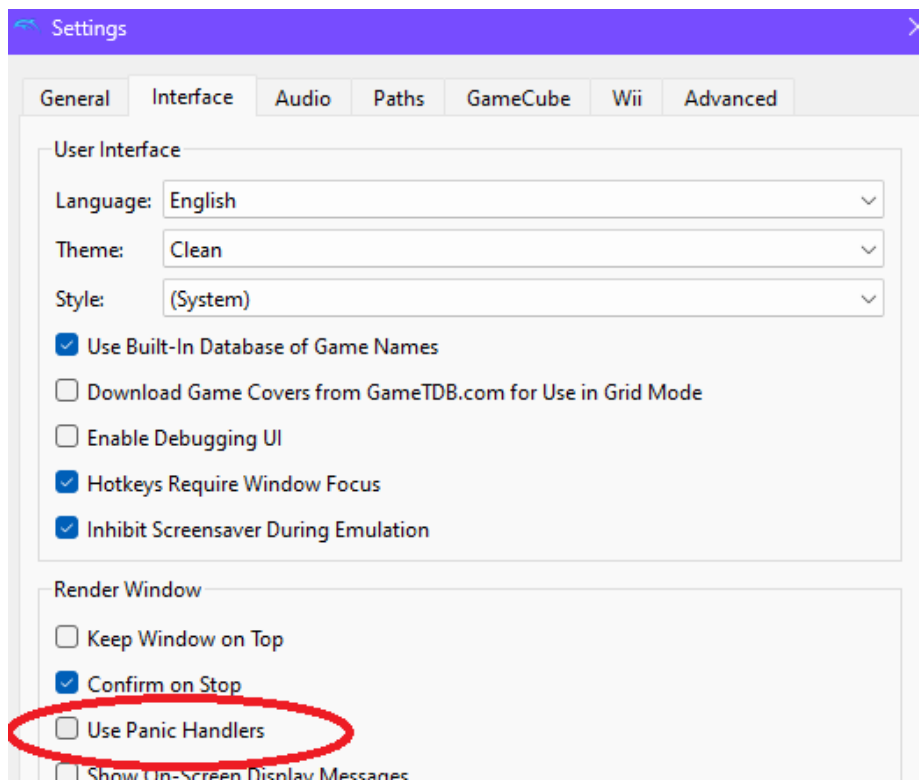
Settings

General | Interface | Audio | Paths | GameCube | Wii | Advanced

User Interface

Language: English

Theme: Clean

Style: (System)

Use Built-In Database of Game Names

Download Game Covers from GameTDB.com for Use in Grid Mode

Enable Debugging UI

Hotkeys Require Window Focus

Inhibit Screensaver During Emulation

Render Window

Keep Window on Top

Confirm on Stop

Use Panic Handlers

Show On-Screen Display Messages